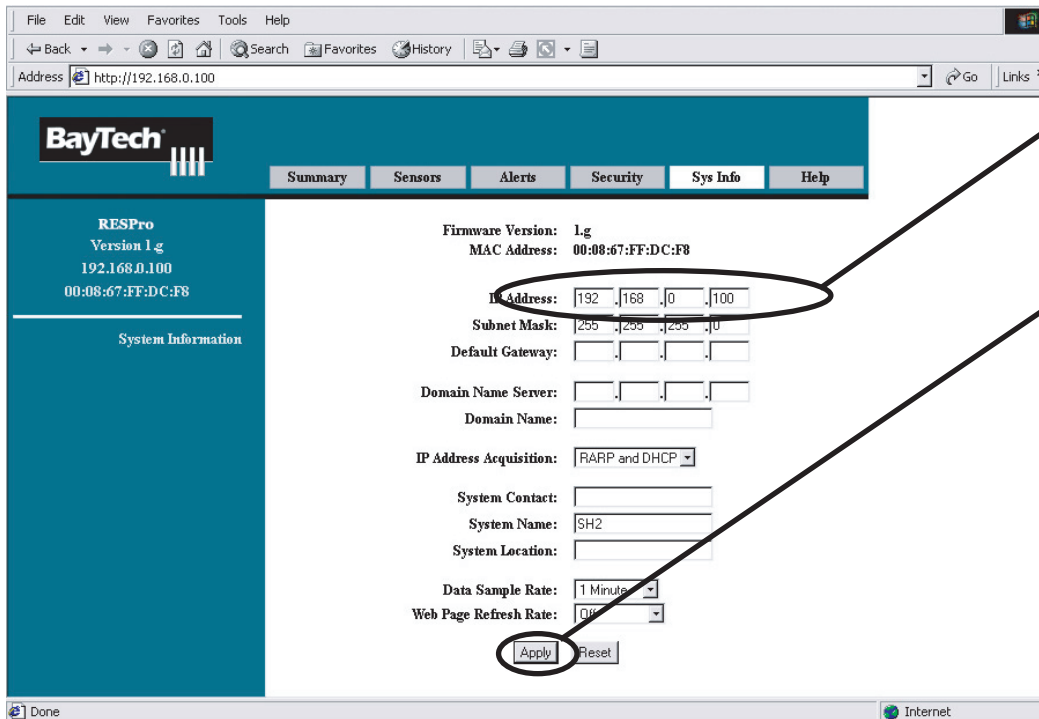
File Edit View Favorites Tools Help

Back Search Favorites History

Address http://192.168.0.100 Go Links

BayTech

Summary | Sensors | Alerts | Security | Sys Info | Help

RESPro
Version 1.g
192.168.0.100
00:08:67:FF:DC:F8

System Information

Firmware Version: 1.g
MAC Address: 00:08:67:FF:DC:F8

IP Address: 192 . 168 . 0 . 100
Subnet Mask: 255 . 255 . 255 . 0
Default Gateway: . . .

Domain Name Server: . . .
Domain Name:

IP Address Acquisition: RARP and DHCP

System Contact:
System Name: SH2
System Location:

Data Sample Rate: 1 Minute
Web Page Refresh Rate: Off

Apply Reset

Done Internet